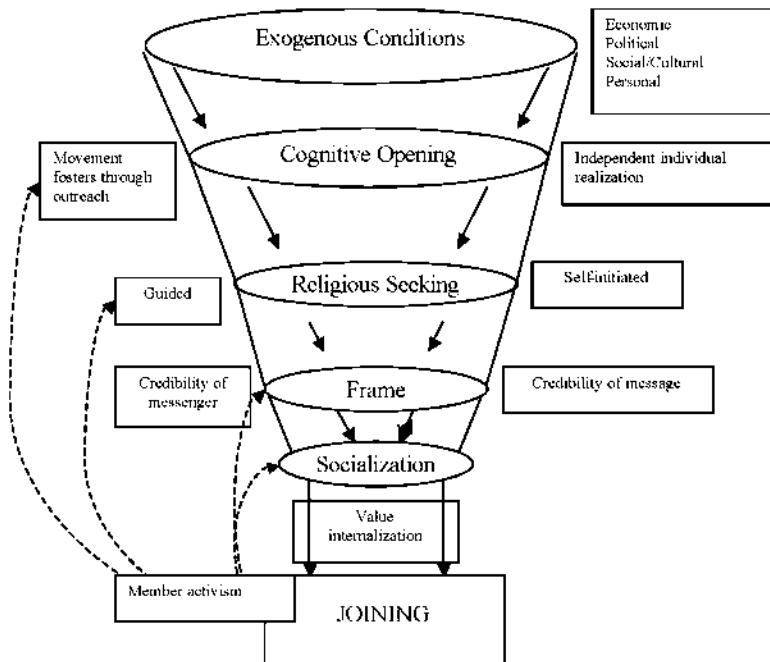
Exogenous Conditions

Economic
Political
Social/Cultural
Personal

Movement fosters through outreach

Cognitive Opening

Independent individual realization

Guided

Religious Seeking

Self-initiated

Credibility of messenger

Frame

Credibility of message

Socialization

Value internalization

Member activism

JOINING